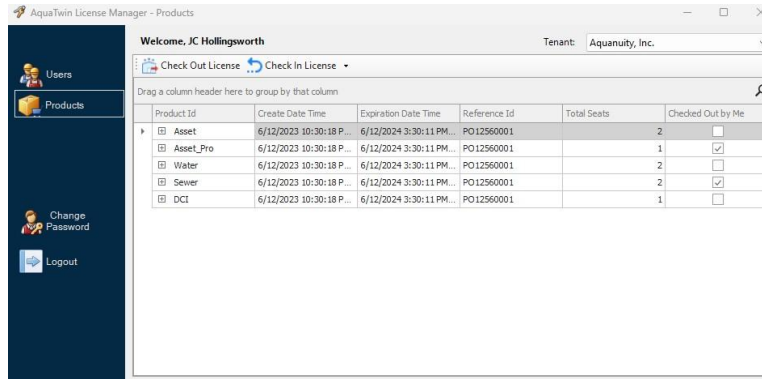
AquaTwin License Manager - Products

Users
Products
Change Password
Logout

Welcome, JC Hollingsworth
Tenant: Aquanuity, Inc.

Check Out License
Check In License

Drag a column header here to group by that column

| Product Id | Create Date Time | Expiration Date Time | Reference Id | Total Seats | Checked Out by Me |
|---|---|---|---|---|---|
| Asset | 6/12/2023 10:30:18 P... | 6/12/2024 3:30:11 PM... | PO12560001 | 2 | ☐ |
| Asset_Pro | 6/12/2023 10:30:18 P... | 6/12/2024 3:30:11 PM... | PO12560001 | 1 | ☑ |
| Water | 6/12/2023 10:30:18 P... | 6/12/2024 3:30:11 PM... | PO12560001 | 2 | ☐ |
| Sewer | 6/12/2023 10:30:18 P... | 6/12/2024 3:30:11 PM... | PO12560001 | 2 | ☑ |
| DCI | 6/12/2023 10:30:18 P... | 6/12/2024 3:30:11 PM... | PO12560001 | 1 | ☐ |